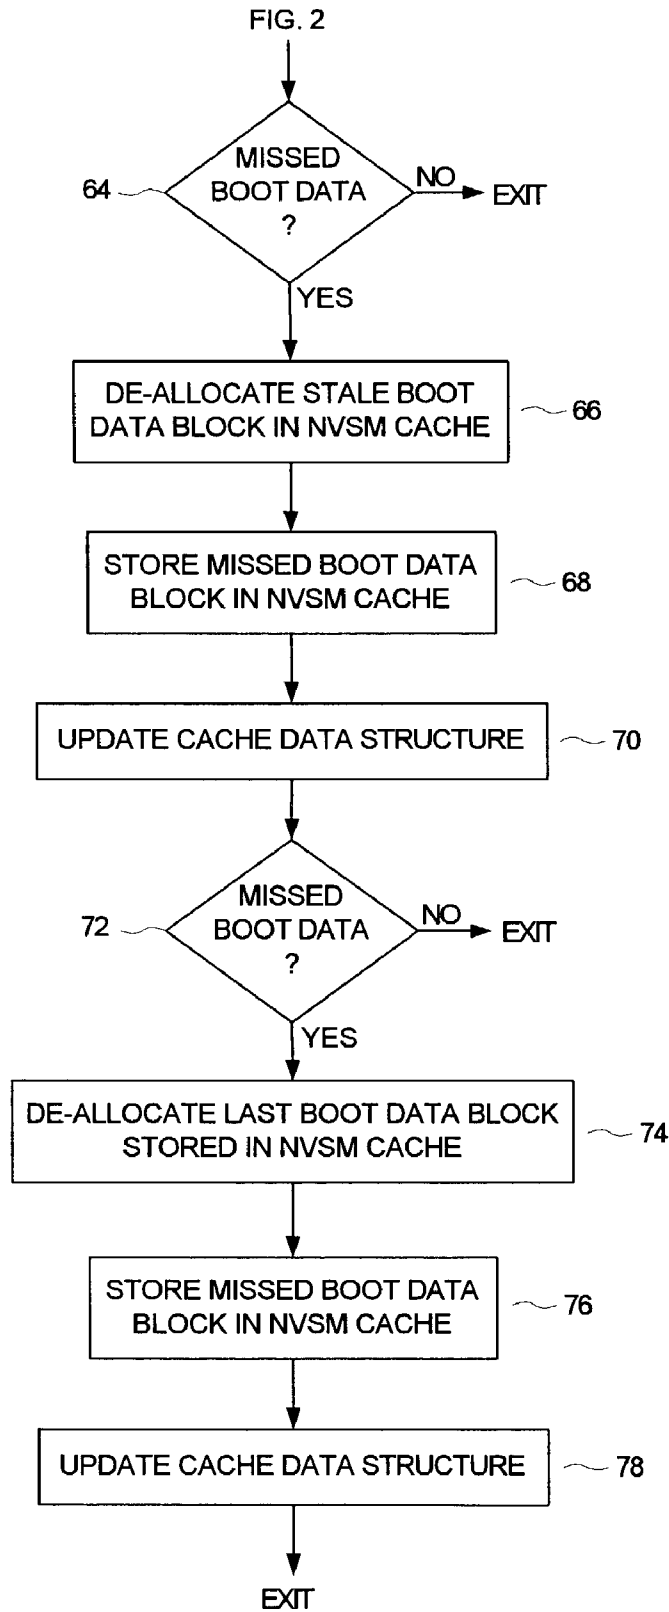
FIG. 2

64

MISSED BOOT DATA ?

NO

EXIT

YES

DE-ALLOCATE STALE BOOT DATA BLOCK IN NVSM CACHE

66

STORE MISSED BOOT DATA BLOCK IN NVSM CACHE

68

UPDATE CACHE DATA STRUCTURE

70

72

MISSED BOOT DATA ?

NO

EXIT

YES

DE-ALLOCATE LAST BOOT DATA BLOCK STORED IN NVSM CACHE

74

STORE MISSED BOOT DATA BLOCK IN NVSM CACHE

76

UPDATE CACHE DATA STRUCTURE

78

EXIT